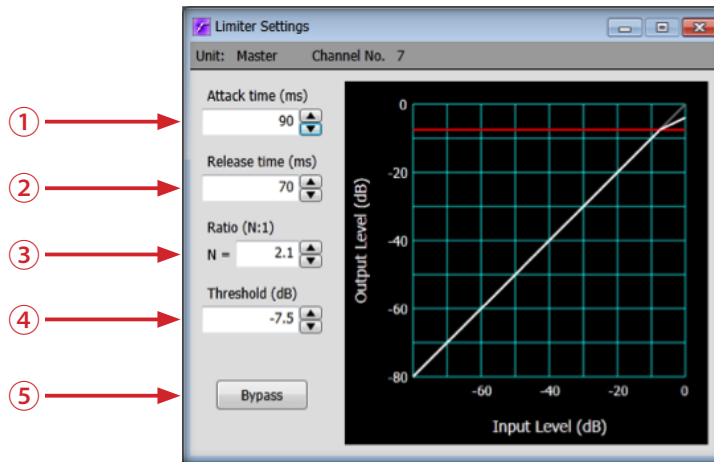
Limiter Settings

Unit: Master Channel No. 7

①
Attack time (ms)
90

②
Release time (ms)
70

③
Ratio (N:1)
N = 2.1

④
Threshold (dB)
-7.5

⑤
Bypass

Output Level (dB)
0
-20
-40
-60
-80

-60
-40
-20
0
Input Level (dB)